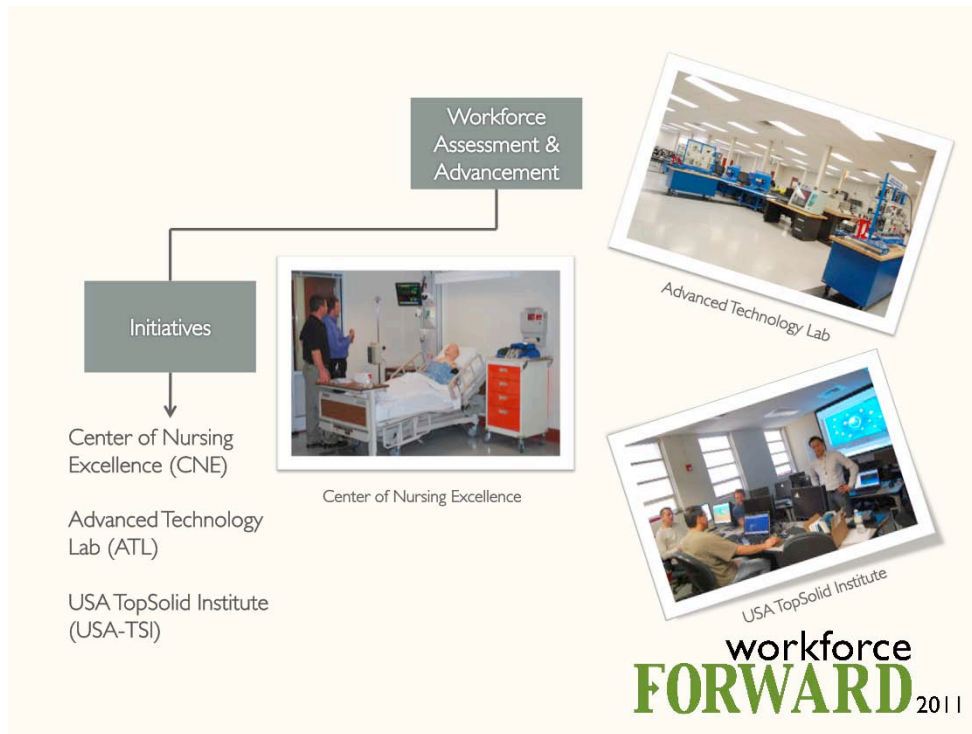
Workforce Assessment & Advancement

Initiatives

Center of Nursing Excellence (CNE)

Advanced Technology Lab (ATL)

USA TopSolid Institute (USA-TSI)

Center of Nursing Excellence

Advanced Technology Lab

USA TopSolid Institute

workforce
FORWARD 2011